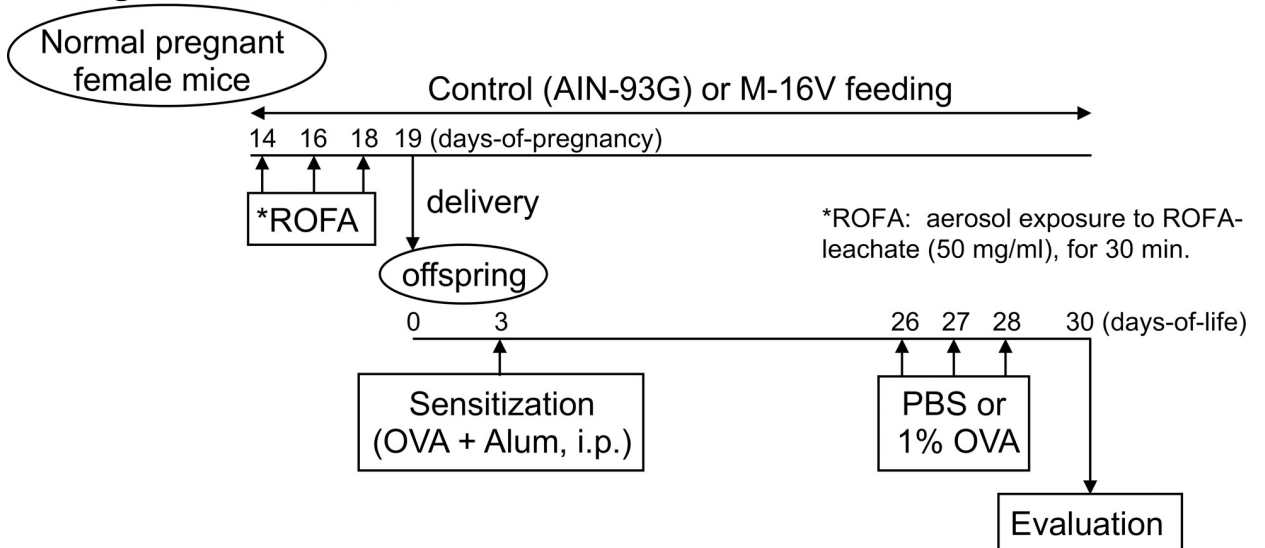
Normal pregnant female mice

Control (AIN-93G) or M-16V feeding

14 16 18 19 (days-of-pregnancy)

*ROFA

delivery

*ROFA: aerosol exposure to ROFA-leachate (50 mg/ml), for 30 min.

offspring

0 3 26 27 28 30 (days-of-life)

Sensitization (OVA + Alum, i.p.)

PBS or 1% OVA

Evaluation